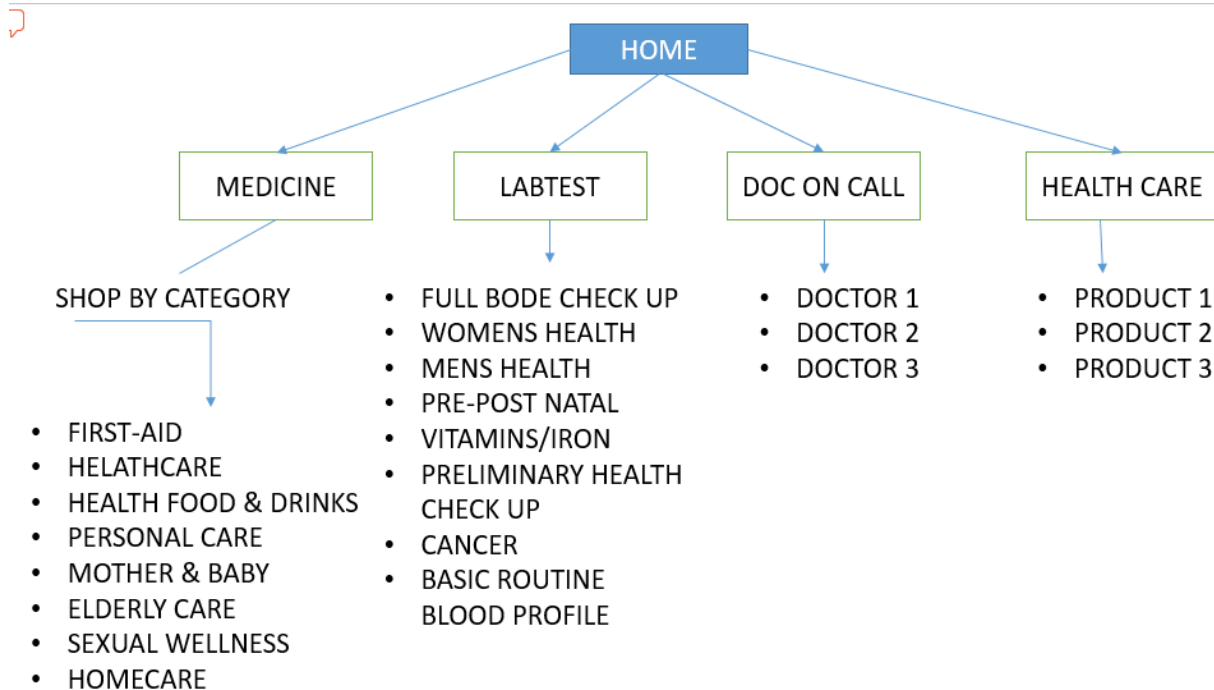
HOME

MEDICINE

SHOP BY CATEGORY

- FIRST-AID
- HELATHCARE
- HEALTH FOOD & DRINKS
- PERSONAL CARE
- MOTHER & BABY
- ELDERLY CARE
- SEXUAL WELLNESS
- HOMECARE

LABTEST

- FULL BODE CHECK UP
- WOMENS HEALTH
- MENS HEALTH
- PRE-POST NATAL
- VITAMINS/IRON
- PRELIMINARY HEALTH CHECK UP
- CANCER
- BASIC ROUTINE BLOOD PROFILE

DOC ON CALL

- DOCTOR 1
- DOCTOR 2
- DOCTOR 3

HEALTH CARE

- PRODUCT 1
- PRODUCT 2
- PRODUCT 3